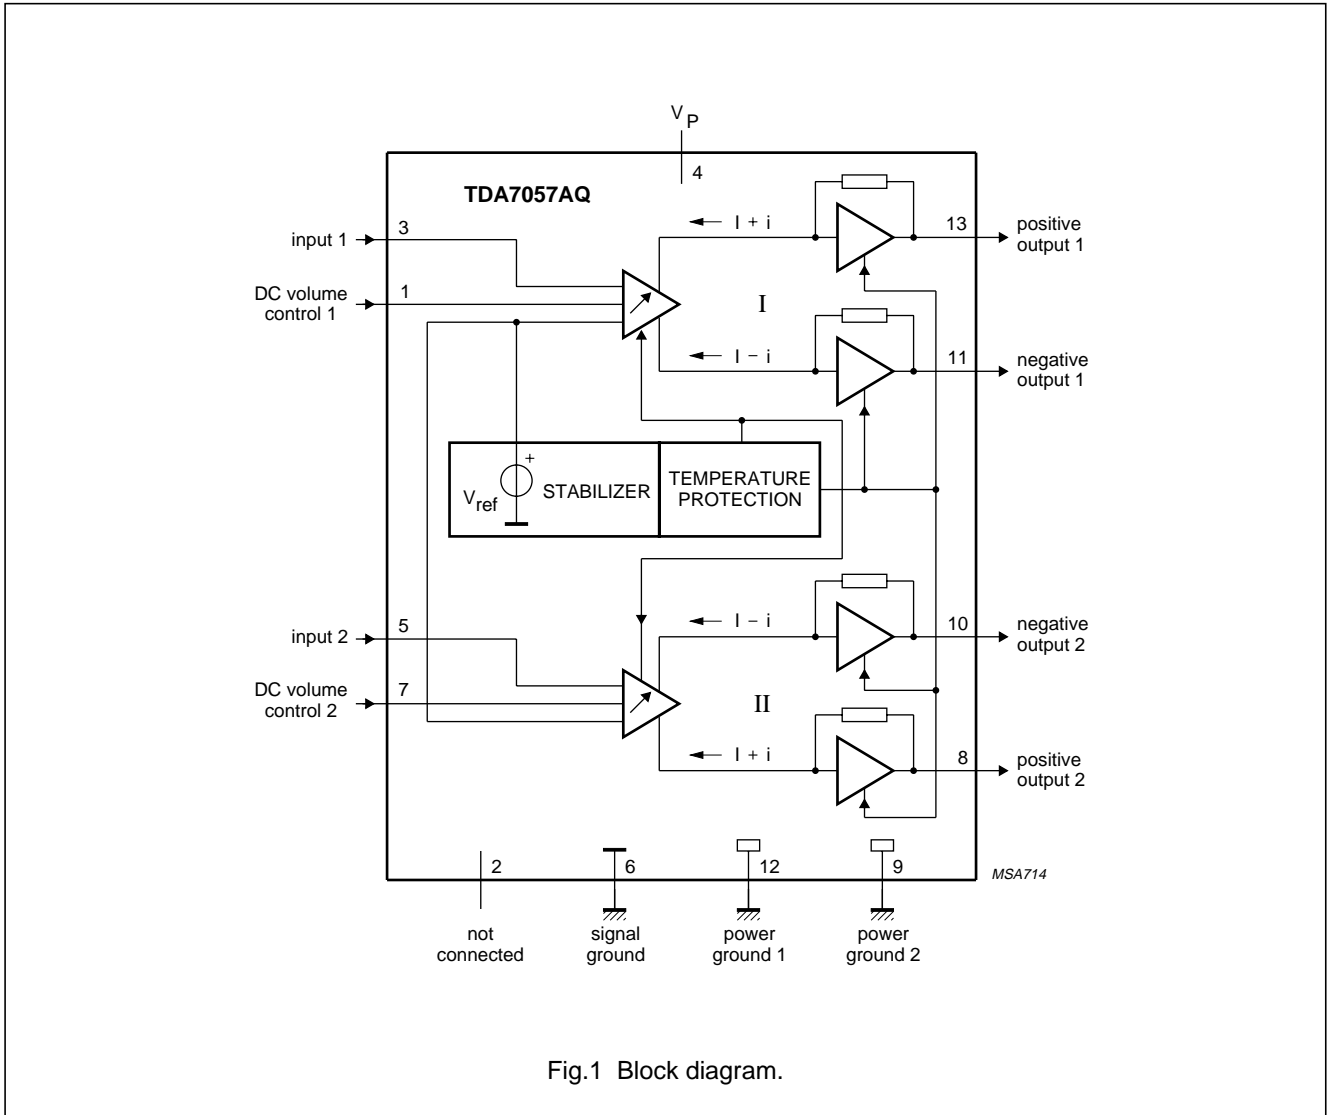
$V_P$

4

TDA7057AQ

input 1

3

DC volume control 1

1

I + i

13

positive output 1

I

I − i

11

negative output 1

$V_{ref}$

+

STABILIZER

TEMPERATURE PROTECTION

input 2

5

DC volume control 2

7

I − i

10

negative output 2

II

I + i

8

positive output 2

2

6

12

9

MSA714

not connected

signal ground

power ground 1

power ground 2

Fig.1 Block diagram.